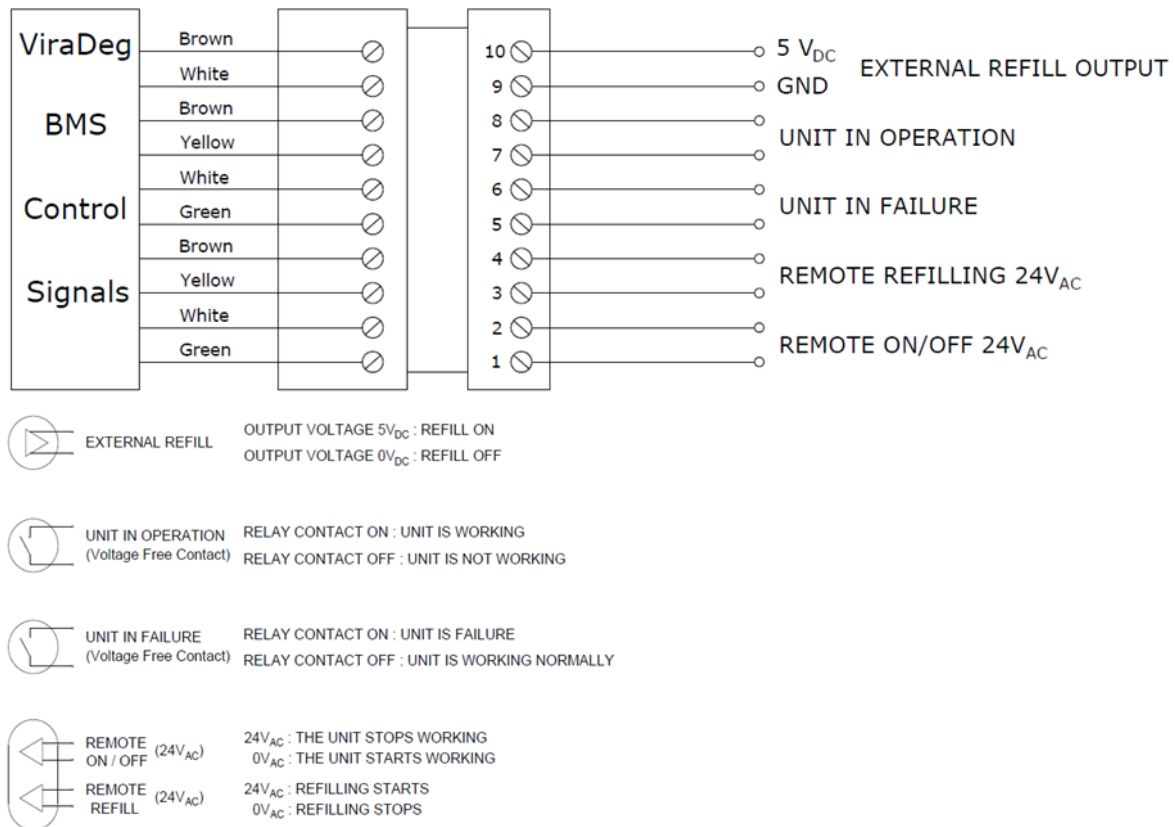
ViraDeg
BMS
Control
Signals

Brown
White
Brown
Yellow
White
Green
Brown
Yellow
White
Green

10
9
8
7
6
5
4
3
2
1

5 $V_{DC}$
GND
EXTERNAL REFILL OUTPUT
UNIT IN OPERATION
UNIT IN FAILURE
REMOTE REFILLING 24$V_{AC}$
REMOTE ON/OFF 24$V_{AC}$

EXTERNAL REFILL
OUTPUT VOLTAGE 5$V_{DC}$ : REFILL ON
OUTPUT VOLTAGE 0$V_{DC}$ : REFILL OFF

UNIT IN OPERATION
(Voltage Free Contact)
RELAY CONTACT ON : UNIT IS WORKING
RELAY CONTACT OFF : UNIT IS NOT WORKING

UNIT IN FAILURE
(Voltage Free Contact)
RELAY CONTACT ON : UNIT IS FAILURE
RELAY CONTACT OFF : UNIT IS WORKING NORMALLY

REMOTE ON / OFF (24$V_{AC}$)
24$V_{AC}$ : THE UNIT STOPS WORKING
0$V_{AC}$ : THE UNIT STARTS WORKING

REMOTE REFILL (24$V_{AC}$)
24$V_{AC}$ : REFILLING STARTS
0$V_{AC}$ : REFILLING STOPS